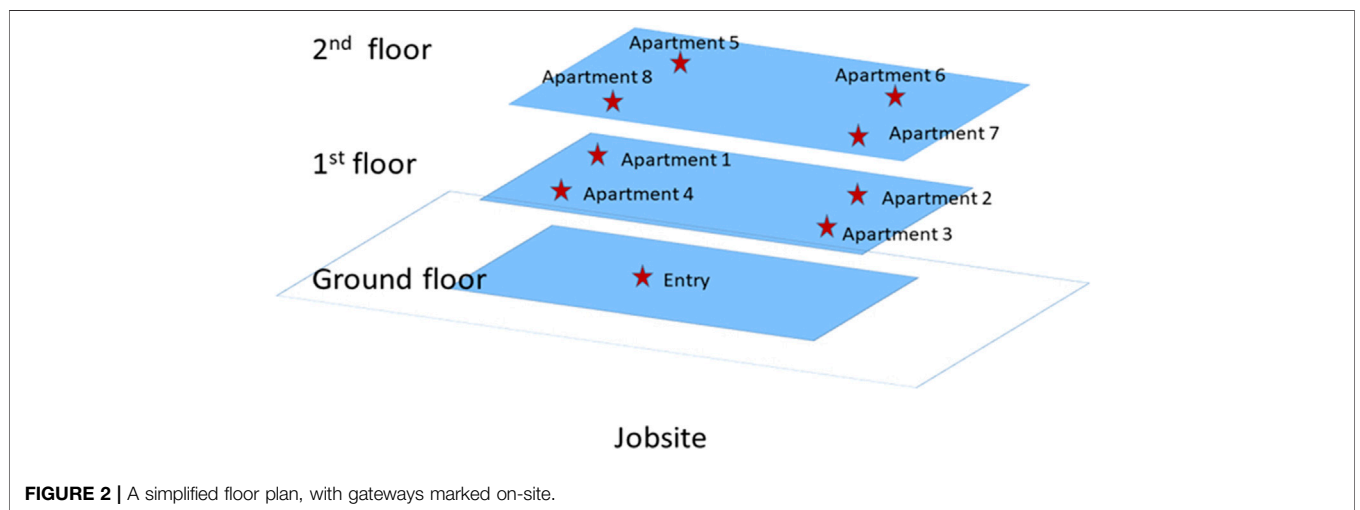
2$^{nd}$ floor

Apartment 5

Apartment 8

Apartment 6

Apartment 7

1$^{st}$ floor

Apartment 1

Apartment 4

Apartment 2

Apartment 3

Ground floor

Entry

Jobsite

FIGURE 2 | A simplified floor plan, with gateways marked on-site.